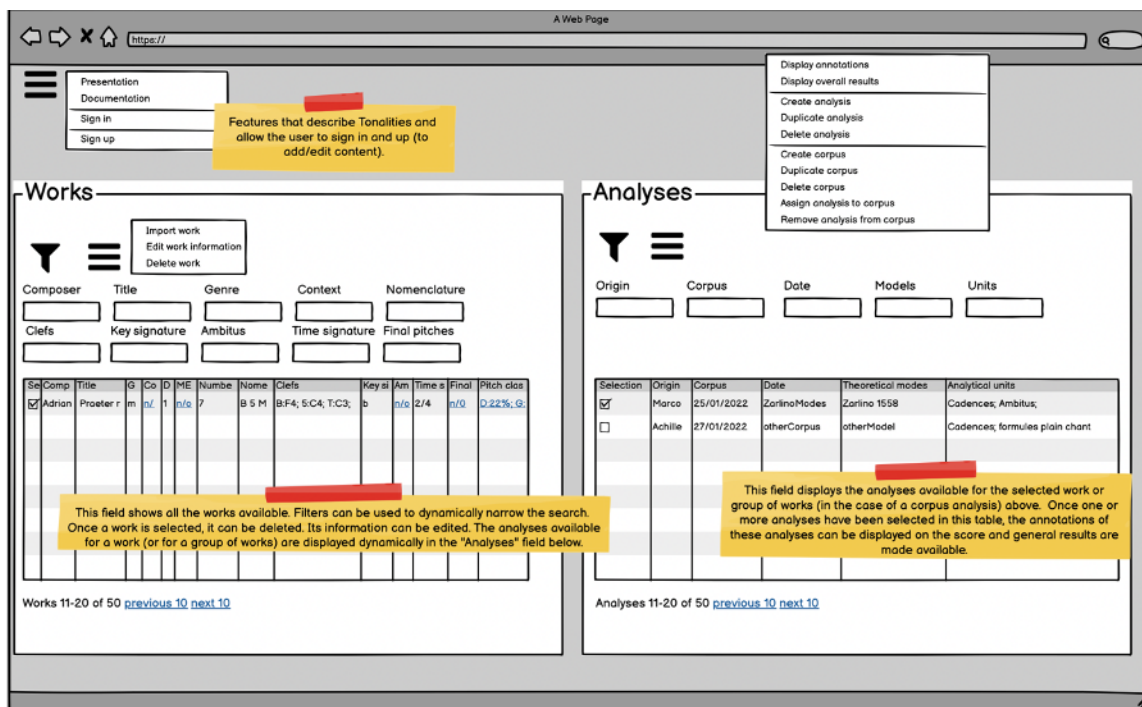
A Web Page

https://

Presentation
Documentation
Sign in
Sign up

Features that describe Tonalities and allow the user to sign in and up (to add/edit content).

Display annotations
Display overall results
Create analysis
Duplicate analysis
Delete analysis
Create corpus
Duplicate corpus
Delete corpus
Assign analysis to corpus
Remove analysis from corpus

Works

Import work
Edit work information
Delete work

Composer Title Genre Context Nomenclature
Clefs Key signature Ambitus Time signature Final pitches

| Se | Comp | Title | G | Co | D | ME | Numbe | Name | Clefs | Key si | Am | Time s | Final | Pitch clas |
|---|---|---|---|---|---|---|---|---|---|---|---|---|---|---|
| ☑ | Adrian | Proeter r | m | n/ | | n/o | 7 | B 5 M | B:F4; 5:C4; T:C3; | b | n/o | 2/4 | n/0 | D:22%; G: |

This field shows all the works available. Filters can be used to dynamically narrow the search. Once a work is selected, it can be deleted. Its information can be edited. The analyses available for a work (or for a group of works) are displayed dynamically in the "Analyses" field below.

Works 11-20 of 50 previous 10 next 10

Analyses

Origin Corpus Date Models Units

| Selection | Origin | Corpus | Date | Theoretical modes | Analytical units |
|---|---|---|---|---|---|
| ☑ | Marco | 25/01/2022 | ZarlinoModes | Zarlino 1558 | Cadences; Ambitus; |
| ☐ | Achille | 27/01/2022 | otherCorpus | otherModel | Cadences; formules plain chant |

This field displays the analyses available for the selected work or group of works (in the case of a corpus analysis) above. Once one or more analyses have been selected in this table, the annotations of these analyses can be displayed on the score and general results are made available.

Analyses 11-20 of 50 previous 10 next 10